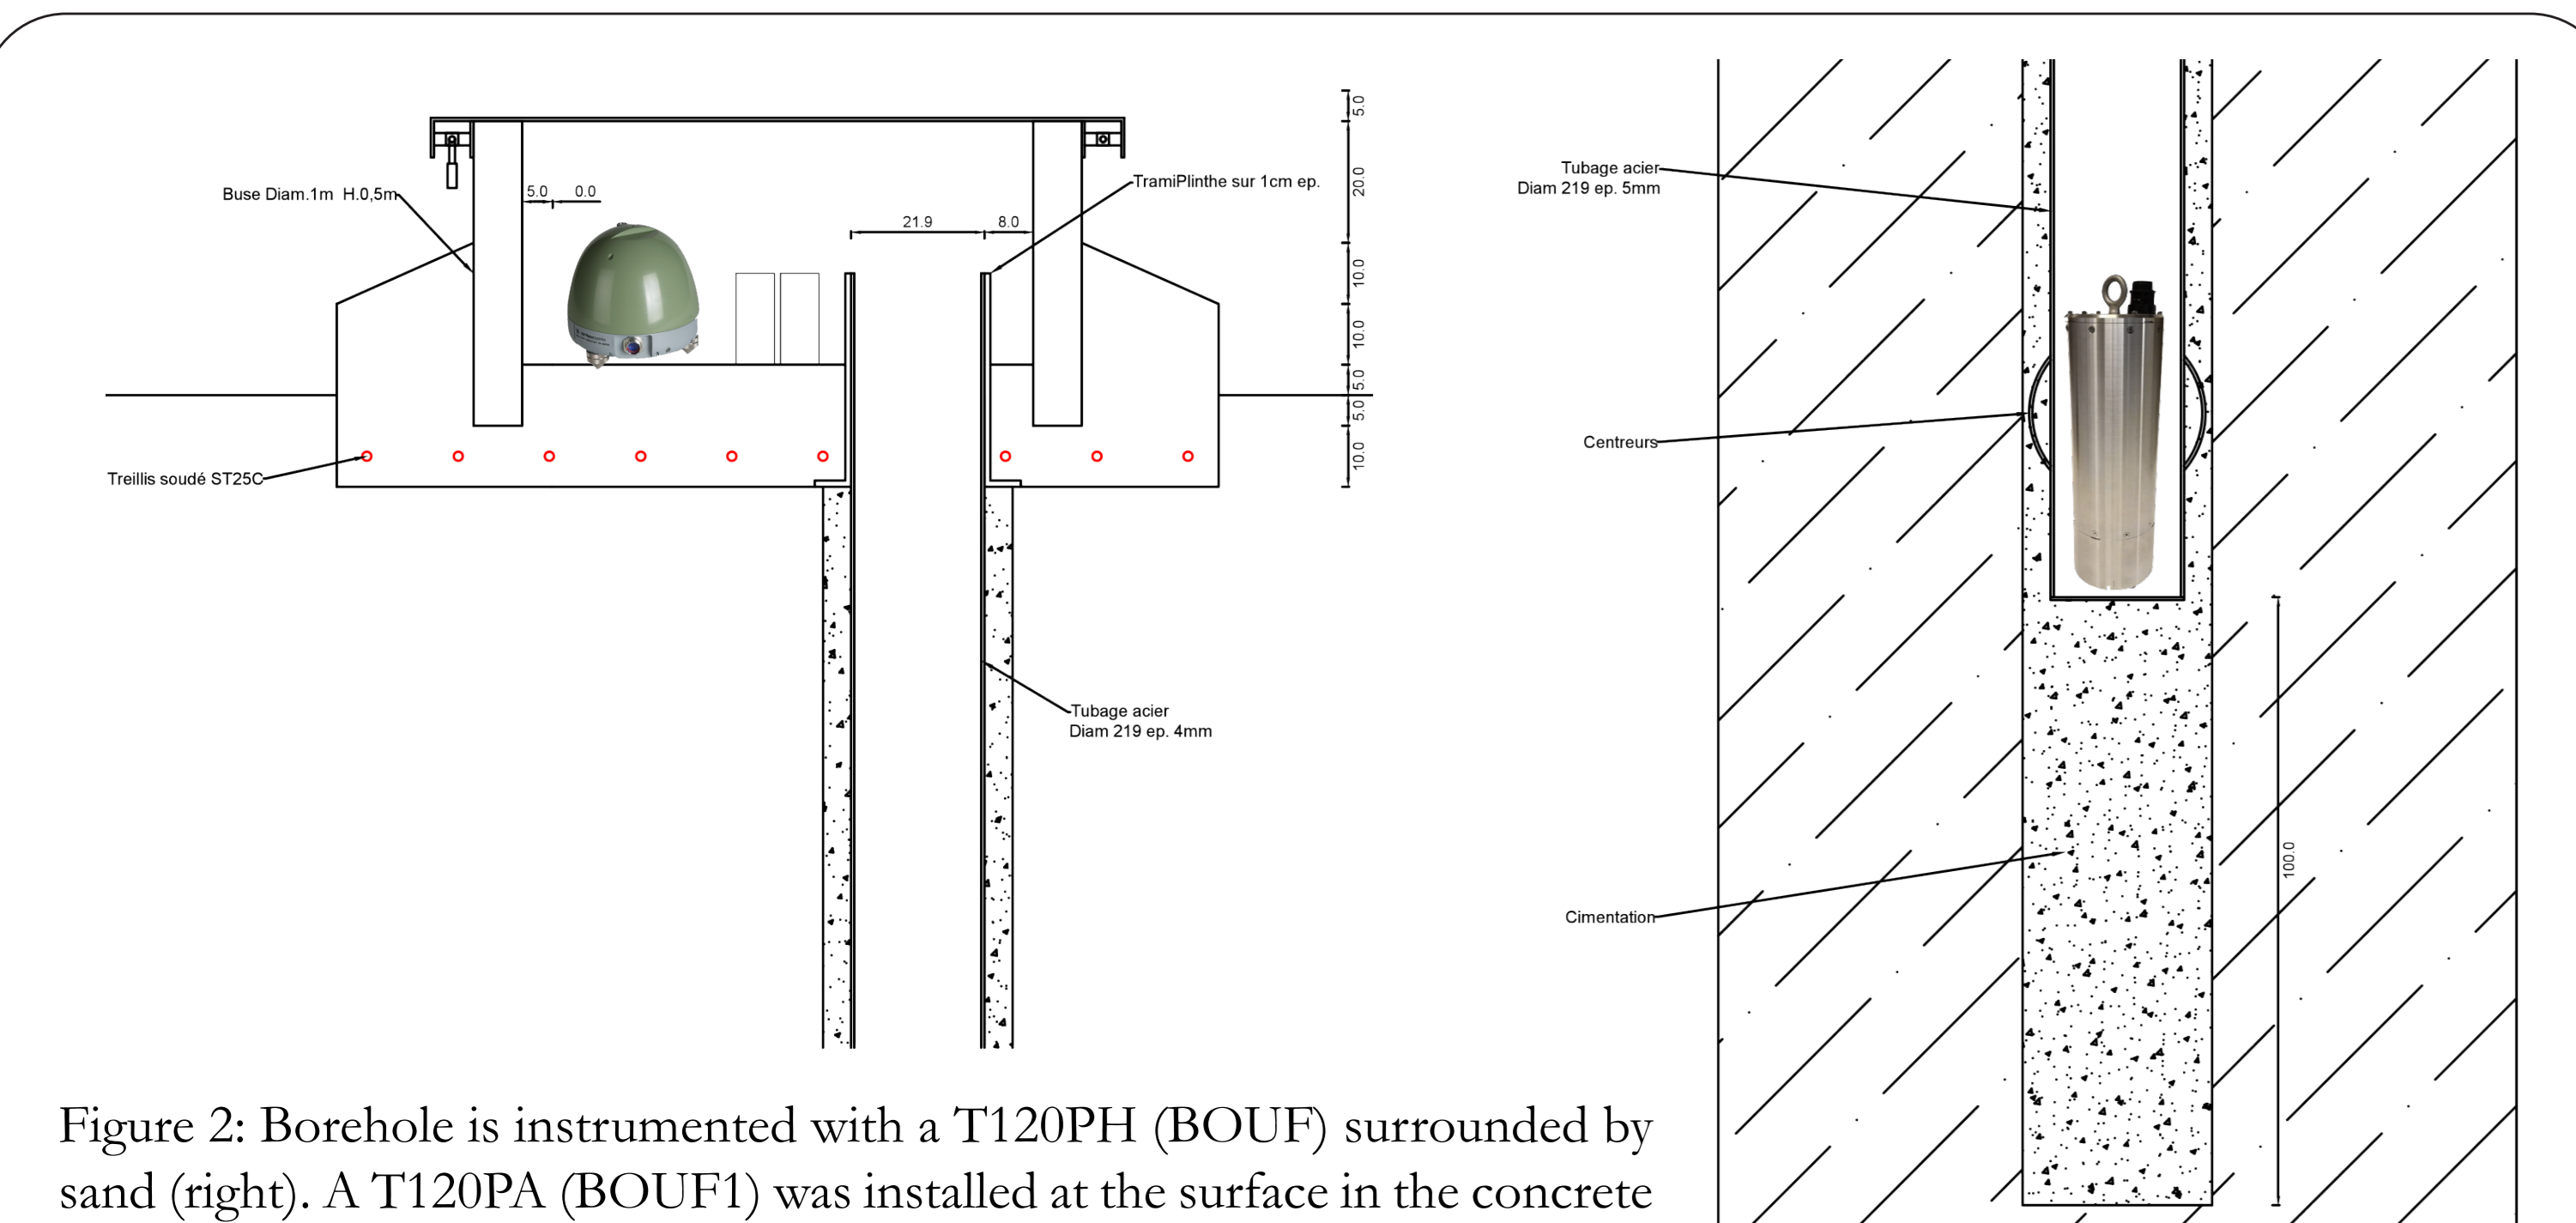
Buse Diam.1m H.0,5m

5.0 0.0

21.9 8.0

TramiPlinthe sur 1cm ep.

5.0
20.0
10.0
10.0
5.0
5.0
10.0

Treillis soudé ST25C

Tubage acier
Diam 219 ep. 4mm

Tubage acier
Diam 219 ep. 5mm

Centreurs

Cimentation

100.0

Figure 2: Borehole is instrumented with a T120PH (BOUF) surrounded by sand (right). A T120PA (BOUF1) was installed at the surface in the concrete